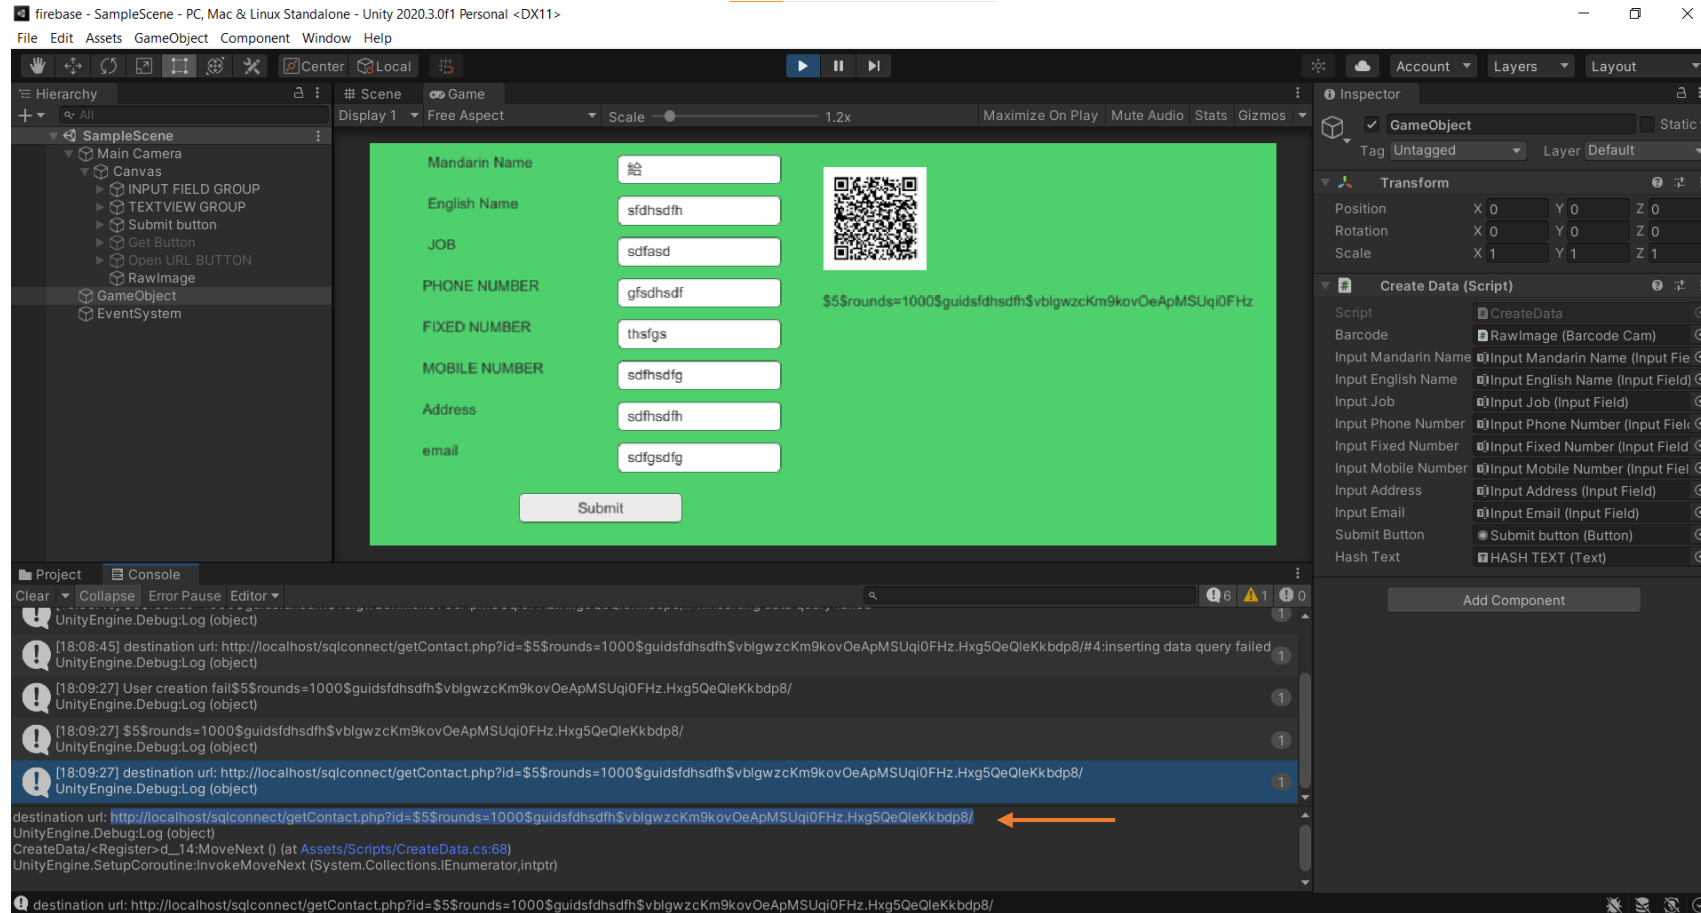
firebase - SampleScene - PC, Mac & Linux Standalone - Unity 2020.3.0f1 Personal <DX11>

File Edit Assets GameObject Component Window Help

Center Local

Account Layers Layout

Hierarchy

All

SampleScene
Main Camera
Canvas
INPUT FIELD GROUP
TEXTVIEW GROUP
Submit button
Get Button
Open URL BUTTON
RawImage
GameObject
EventSystem

Scene Game

Display 1 Free Aspect Scale 1.2x Maximize On Play Mute Audio Stats Gizmos

Mandarin Name 給
English Name sfdhsdfh
JOB sdfasd
PHONE NUMBER gfsdhsdf
FIXED NUMBER thsfgs
MOBILE NUMBER sdfhsdfg
Address sdfhsdfh
email sdfgsdfg
Submit

$5$rounds=1000$guidsfdhsdfh$vblgwzcKm9kovOeApMSUqi0FHz

Inspector

GameObject Static
Tag Untagged Layer Default

Transform
Position X 0 Y 0 Z 0
Rotation X 0 Y 0 Z 0
Scale X 1 Y 1 Z 1

Create Data (Script)
Script CreateData
Barcode RawImage (Barcode Cam)
Input Mandarin Name Input Mandarin Name (Input Fie
Input English Name Input English Name (Input Field)
Input Job Input Job (Input Field)
Input Phone Number Input Phone Number (Input Fielc
Input Fixed Number Input Fixed Number (Input Field
Input Mobile Number Input Mobile Number (Input Fiel
Input Address Input Address (Input Field)
Input Email Input Email (Input Field)
Submit Button Submit button (Button)
Hash Text HASH TEXT (Text)

Add Component

Project Console

Clear Collapse Error Pause Editor

6 1 0

UnityEngine.Debug:Log (object)

[18:08:45] destination url: http://localhost/sqlconnect/getContact.php?id=$5$rounds=1000$guidsfdhsdfh$vblgwzcKm9kovOeApMSUqi0FHz.Hxg5QeQleKkbdp8/#4:inserting data query failed
UnityEngine.Debug:Log (object)

[18:09:27] User creation fail$5$rounds=1000$guidsfdhsdfh$vblgwzcKm9kovOeApMSUqi0FHz.Hxg5QeQleKkbdp8/
UnityEngine.Debug:Log (object)

[18:09:27] $5$rounds=1000$guidsfdhsdfh$vblgwzcKm9kovOeApMSUqi0FHz.Hxg5QeQleKkbdp8/
UnityEngine.Debug:Log (object)

[18:09:27] destination url: http://localhost/sqlconnect/getContact.php?id=$5$rounds=1000$guidsfdhsdfh$vblgwzcKm9kovOeApMSUqi0FHz.Hxg5QeQleKkbdp8/
UnityEngine.Debug:Log (object)

destination url: http://localhost/sqlconnect/getContact.php?id=$5$rounds=1000$guidsfdhsdfh$vblgwzcKm9kovOeApMSUqi0FHz.Hxg5QeQleKkbdp8/
UnityEngine.Debug:Log (object)
CreateData/<Register>d__14:MoveNext () (at Assets/Scripts/CreateData.cs:68)
UnityEngine.SetupCoroutine:InvokeMoveNext (System.Collections.IEnumerator,intptr)

destination url: http://localhost/sqlconnect/getContact.php?id=$5$rounds=1000$guidsfdhsdfh$vblgwzcKm9kovOeApMSUqi0FHz.Hxg5QeQleKkbdp8/